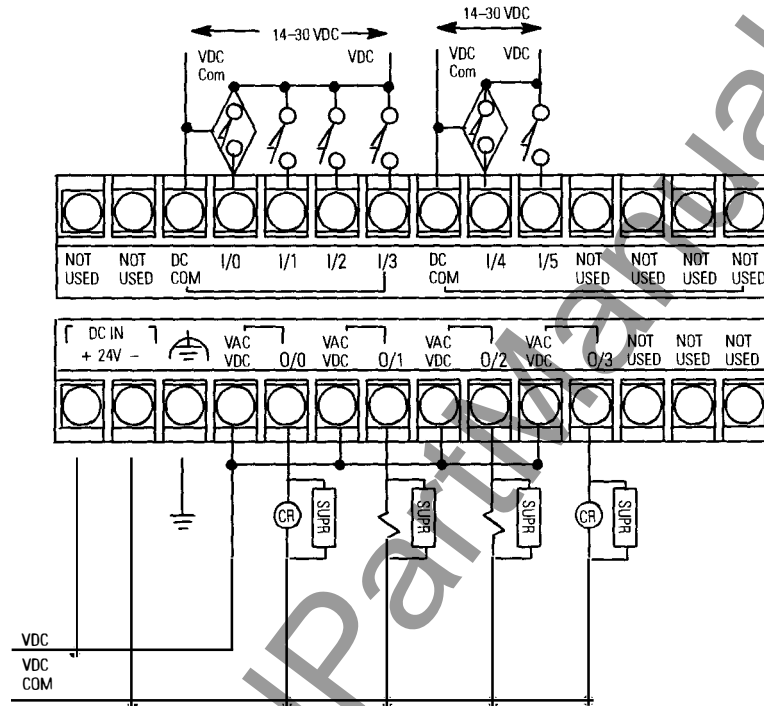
14–30 VDC
14–30 VDC
VDC Com
VDC
VDC Com
VDC

NOT USED
NOT USED
DC COM
I/0
I/1
I/2
I/3
DC COM
I/4
I/5
NOT USED
NOT USED
NOT USED
NOT USED

DC IN
+ 24V –
VAC VDC
0/0
VAC VDC
0/1
VAC VDC
0/2
VAC VDC
0/3
NOT USED
NOT USED
NOT USED

CR
SUPR
SUPR
SUPR
CR
SUPR

VDC
VDC COM